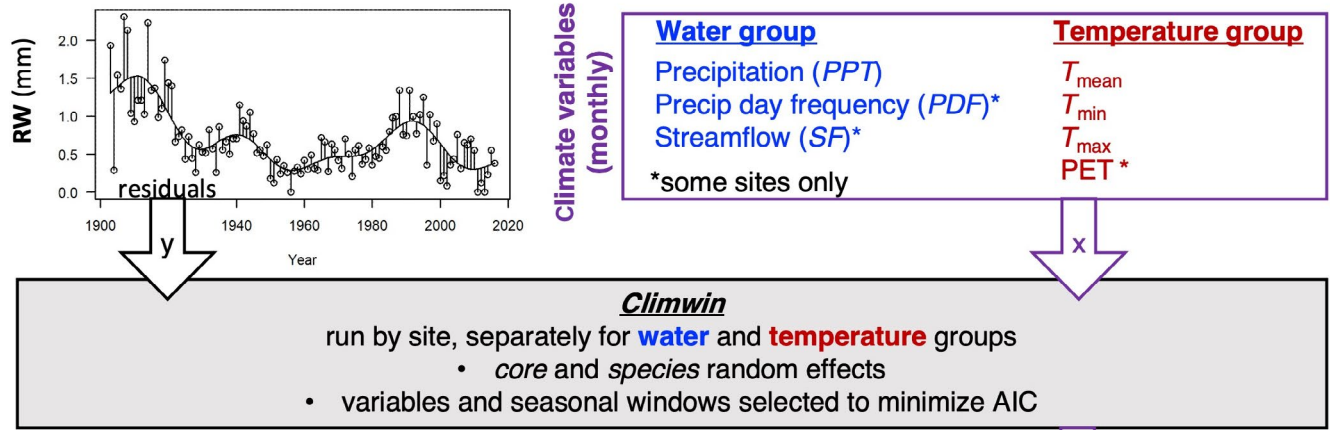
RW (mm)

2.0
1.5
1.0
0.5
0.0

1900 1940 1960 1980 2000 2020

Year

residuals

y

Climate variables (monthly)

| Water group | Temperature group |
|---|---|
| Precipitation (*PPT*) | $T_{mean}$ |
| Precip day frequency (*PDF*)* | $T_{min}$ |
| Streamflow (*SF*)* | $T_{max}$ |
| *some sites only | PET * |

x

*Climwin*

run by site, separately for water and temperature groups

• *core* and *species* random effects

• variables and seasonal windows selected to minimize AIC